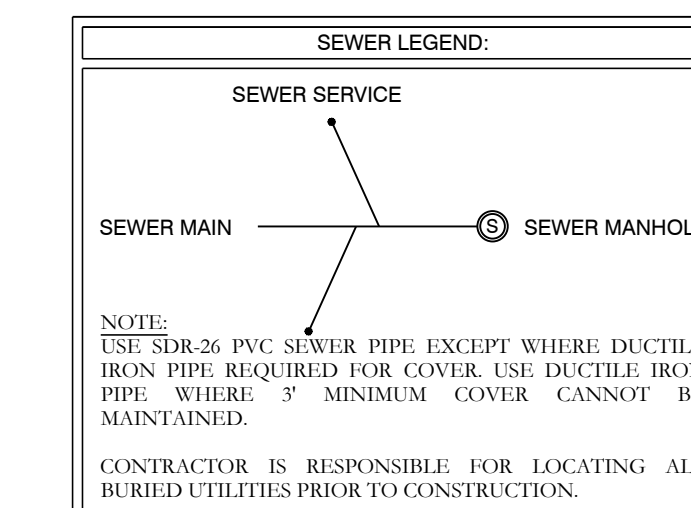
SEWER LEGEND:

SEWER SERVICE

SEWER MAIN

S

SEWER MANHOL

NOTE:

USE SDR-26 PVC SEWER PIPE EXCEPT WHERE DUCTIL IRON PIPE REQUIRED FOR COVER. USE DUCTILE IRO PIPE WHERE 3' MINIMUM COVER CANNOT B MAINTAINED.

CONTRACTOR IS RESPONSIBLE FOR LOCATING AL BURIED UTILITIES PRIOR TO CONSTRUCTION.